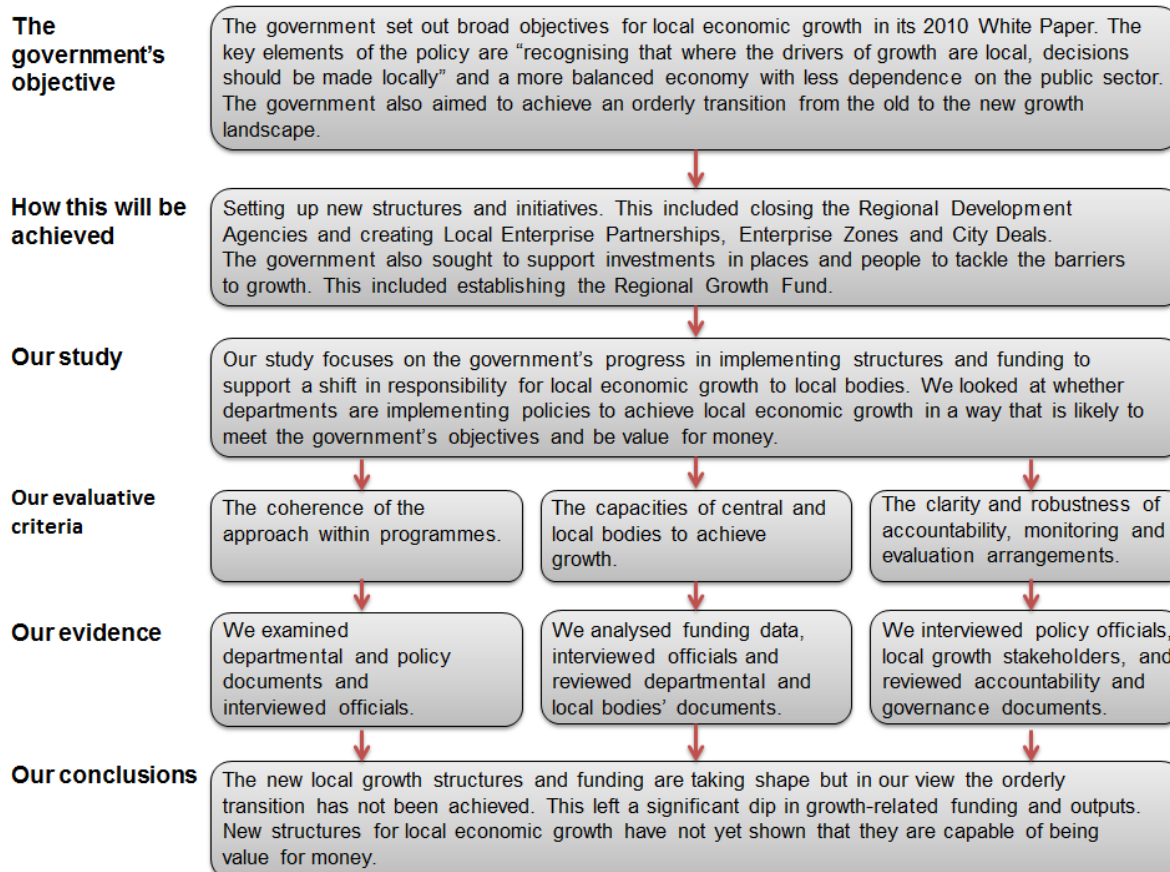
The government's objective

The government set out broad objectives for local economic growth in its 2010 White Paper. The key elements of the policy are "recognising that where the drivers of growth are local, decisions should be made locally" and a more balanced economy with less dependence on the public sector. The government also aimed to achieve an orderly transition from the old to the new growth landscape.

How this will be achieved

Setting up new structures and initiatives. This included closing the Regional Development Agencies and creating Local Enterprise Partnerships, Enterprise Zones and City Deals. The government also sought to support investments in places and people to tackle the barriers to growth. This included establishing the Regional Growth Fund.

Our study

Our study focuses on the government's progress in implementing structures and funding to support a shift in responsibility for local economic growth to local bodies. We looked at whether departments are implementing policies to achieve local economic growth in a way that is likely to meet the government's objectives and be value for money.

Our evaluative criteria

The coherence of the approach within programmes.

The capacities of central and local bodies to achieve growth.

The clarity and robustness of accountability, monitoring and evaluation arrangements.

Our evidence

We examined departmental and policy documents and interviewed officials.

We analysed funding data, interviewed officials and reviewed departmental and local bodies' documents.

We interviewed policy officials, local growth stakeholders, and reviewed accountability and governance documents.

Our conclusions

The new local growth structures and funding are taking shape but in our view the orderly transition has not been achieved. This left a significant dip in growth-related funding and outputs. New structures for local economic growth have not yet shown that they are capable of being value for money.